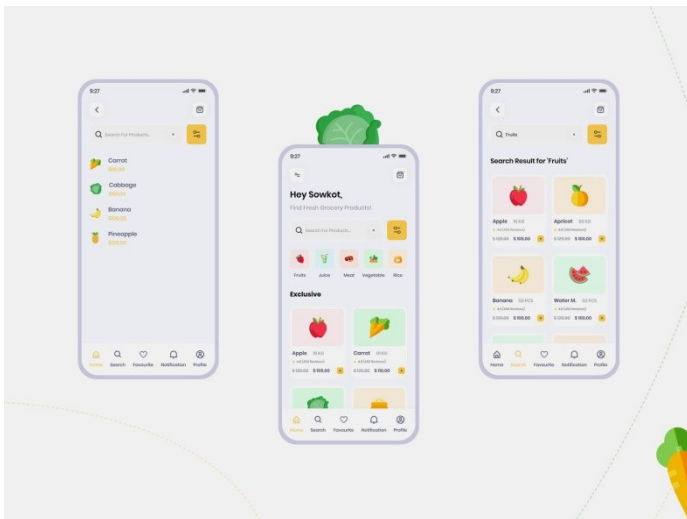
9:27

Search For Products...

Carrot
$100.00

Cabbage
$100.00

Banana
$100.00

Pineapple
$100.00

Home Search Favourite Notification Profile

9:27

Hey Sowkot,

Find fresh Grocery Products!

Search For Products...

Fruits Juice Meat Vegetable Rice

Exclusive

Apple 10 KG
4.1 (36 Review)
$ 120.00 $ 100.00 +

Carrot 10 KG
4.1 (36 Review)
$ 120.00 $ 110.00 +

Home Search Favourite Notification Profile

9:27

Fruits

Search Result for 'Fruits'

Apple 10 KG
4.1 (36 Review)
$ 120.00 $ 100.00 +

Apricot 5 KG
4.1 (36 Review)
$ 120.00 $ 100.00 +

Banana 50 PCS
4.1 (36 Review)
$ 120.00 $ 100.00 +

Water M. 50 PCS
4.1 (36 Review)
$ 120.00 $ 100.00 +

Home Search Favourite Notification Profile